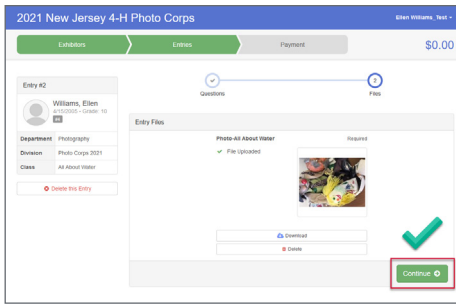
2021 New Jersey 4-H Photo Corps

Ellen Williams_Test

Exhibitors

Entries

Payment

$0.00

Entry #2

Williams, Ellen

4/15/2005 – Grade: 10

4H

| Department | Photography |
|---|---|
| Division | Photo Corps 2021 |
| Class | All About Water |

Delete this Entry

Questions

2

Files

Entry Files

Photo-All About Water

Required

File Uploaded

Download

Delete

Continue